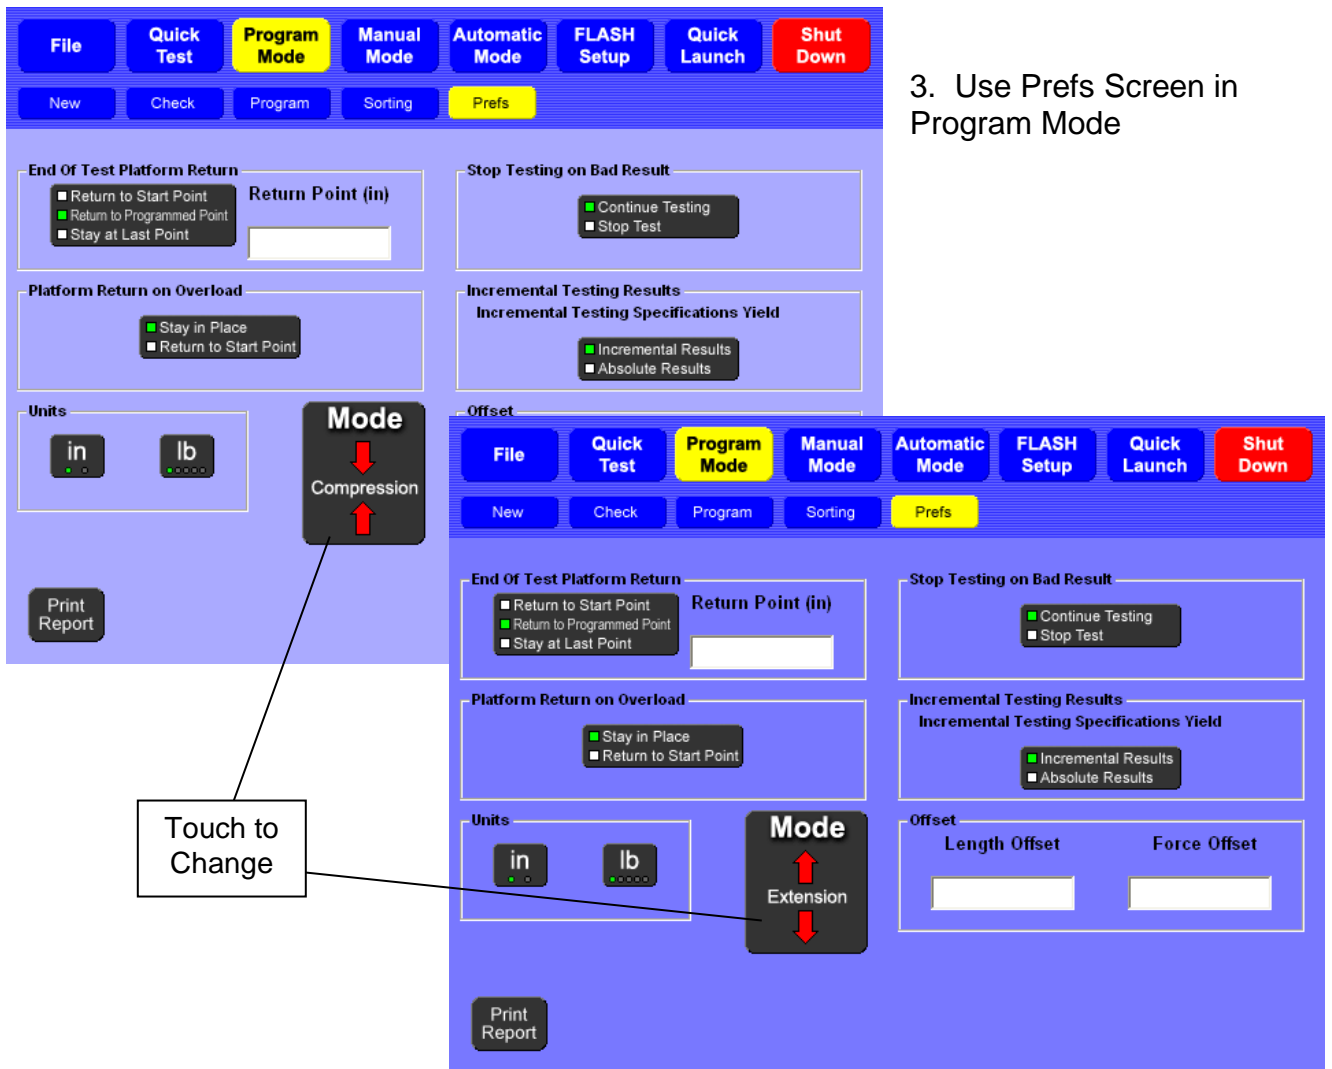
File
Quick Test
Program Mode
Manual Mode
Automatic Mode
FLASH Setup
Quick Launch
Shut Down

New
Check
Program
Sorting
Prefs

End Of Test Platform Return
Return to Start Point
Return to Programmed Point
Stay at Last Point
Return Point (in)

Stop Testing on Bad Result
Continue Testing
Stop Test

Platform Return on Overload
Stay in Place
Return to Start Point

Incremental Testing Results
Incremental Testing Specifications Yield
Incremental Results
Absolute Results

Units
in
lb

Mode
Compression

Offset

Print Report

3. Use Prefs Screen in Program Mode

File
Quick Test
Program Mode
Manual Mode
Automatic Mode
FLASH Setup
Quick Launch
Shut Down

New
Check
Program
Sorting
Prefs

End Of Test Platform Return
Return to Start Point
Return to Programmed Point
Stay at Last Point
Return Point (in)

Stop Testing on Bad Result
Continue Testing
Stop Test

Platform Return on Overload
Stay in Place
Return to Start Point

Incremental Testing Results
Incremental Testing Specifications Yield
Incremental Results
Absolute Results

Units
in
lb

Mode
Extension

Offset
Length Offset
Force Offset

Print Report

Touch to Change